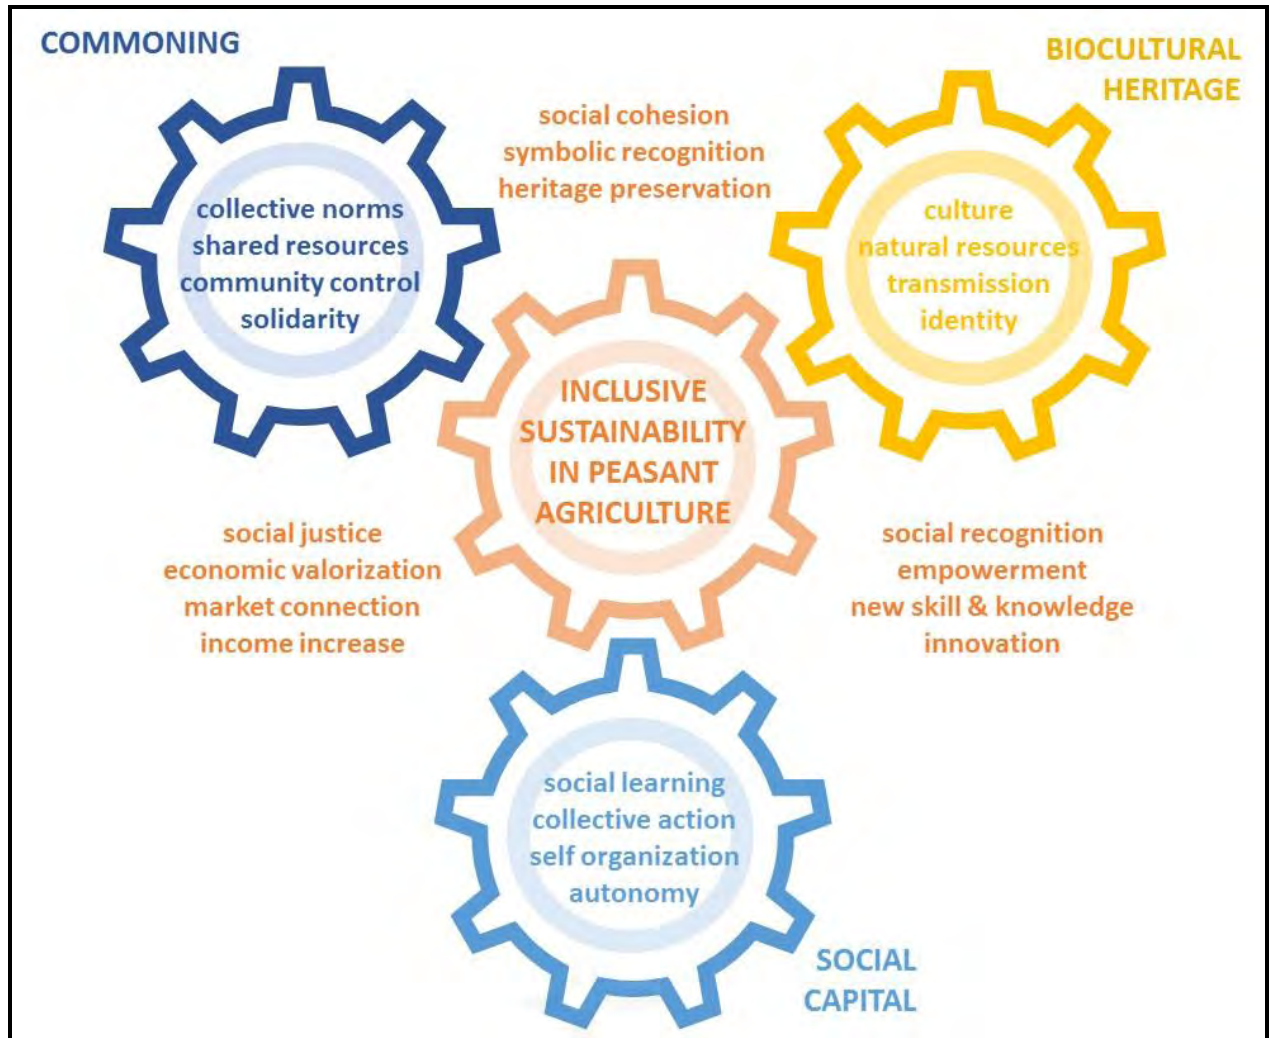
COMMONING

BIOCULTURAL HERITAGE

social cohesion
symbolic recognition
heritage preservation

collective norms
shared resources
community control
solidarity

culture
natural resources
transmission
identity

INCLUSIVE SUSTAINABILITY IN PEASANT AGRICULTURE

social justice
economic valorization
market connection
income increase

social recognition
empowerment
new skill & knowledge
innovation

social learning
collective action
self organization
autonomy

SOCIAL CAPITAL